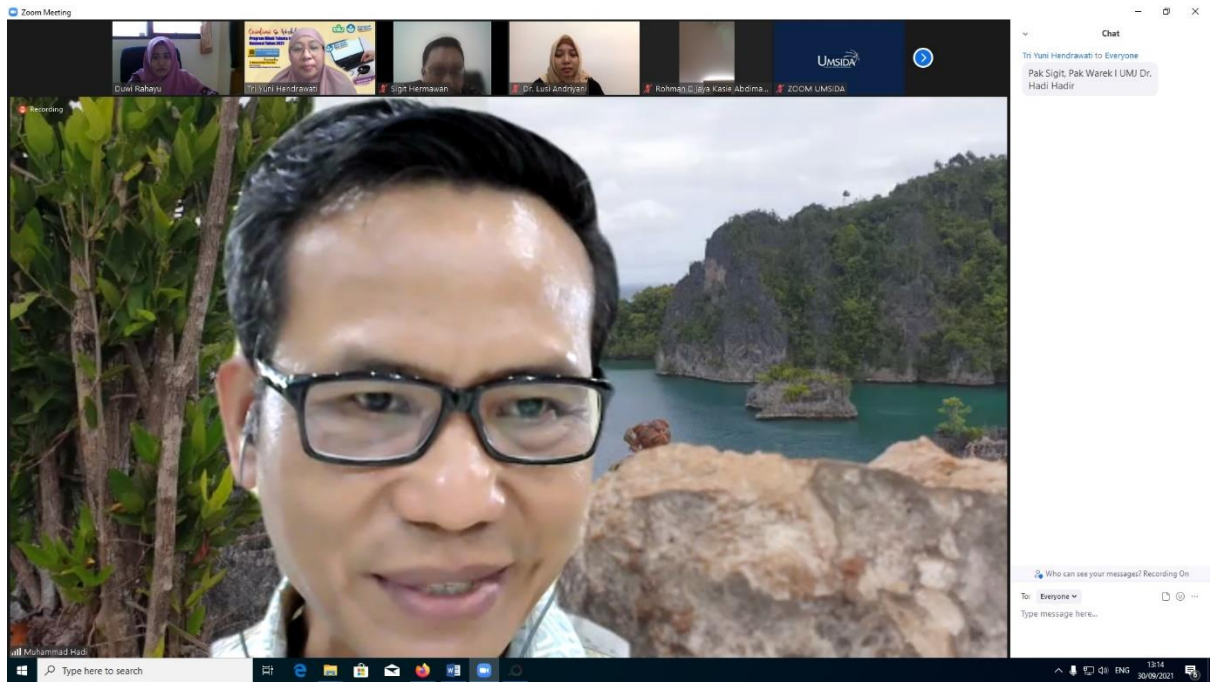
Zoom Meeting

Duwi Rahayu

Tri Yuni Hendrawati

Sigit Hermawan

Dr. Lusi Andriyani

Rohman D Jaya Kasie Abdima...

ZOOM UMSIDA

UMSIDA

Recording

Muhammad Hadi

Chat

Tri Yuni Hendrawati to Everyone

Pak Sigit, Pak Warek I UMJ Dr. Hadi Hadir

Who can see your messages? Recording On

To: Everyone

Type message here...

Type here to search

ENG

13:14
30/09/2021